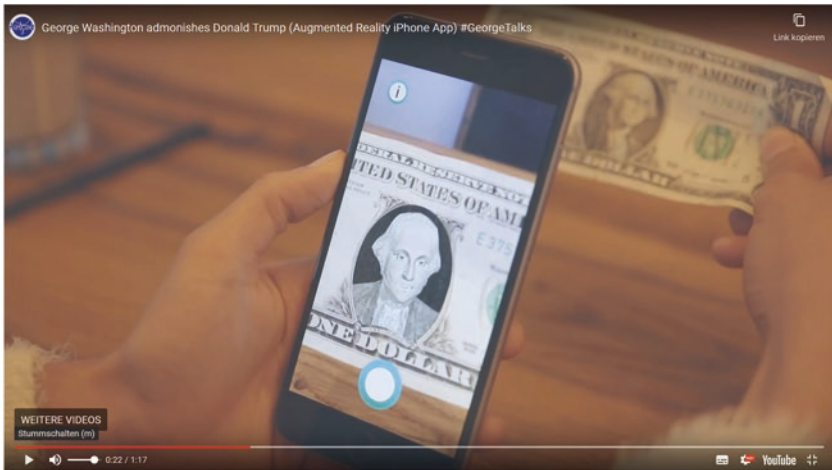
George Washington admonishes Donald Trump (Augmented Reality iPhone App) #GeorgeTalks

Link kopieren

i

FEDERAL RESERVE

UNITED STATES OF AME

E 375

ONE DOLLAR

WEITERE VIDEOS

Stummschalten (m)

0:22 / 1:17

YouTube